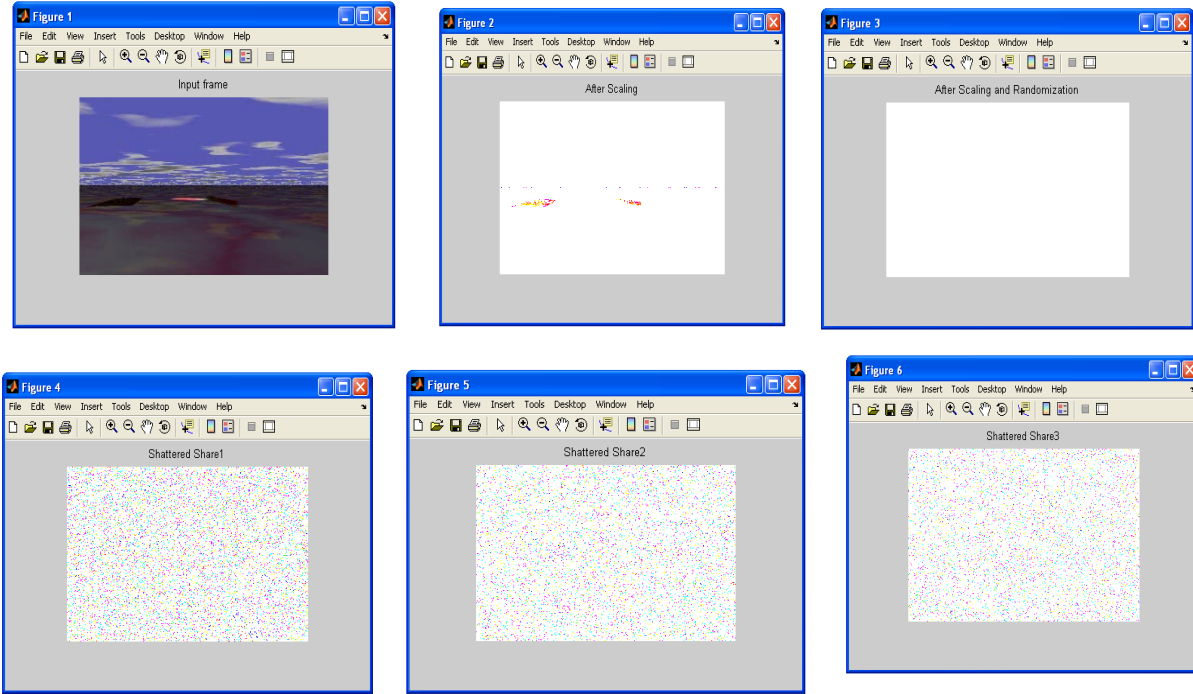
Figure 1
File Edit View Insert Tools Desktop Window Help
Input frame

Figure 2
File Edit View Insert Tools Desktop Window Help
After Scaling

Figure 3
File Edit View Insert Tools Desktop Window Help
After Scaling and Randomization

Figure 4
File Edit View Insert Tools Desktop Window Help
Shattered Share1

Figure 5
File Edit View Insert Tools Desktop Window Help
Shattered Share2

Figure 6
File Edit View Insert Tools Desktop Window Help
Shattered Share3